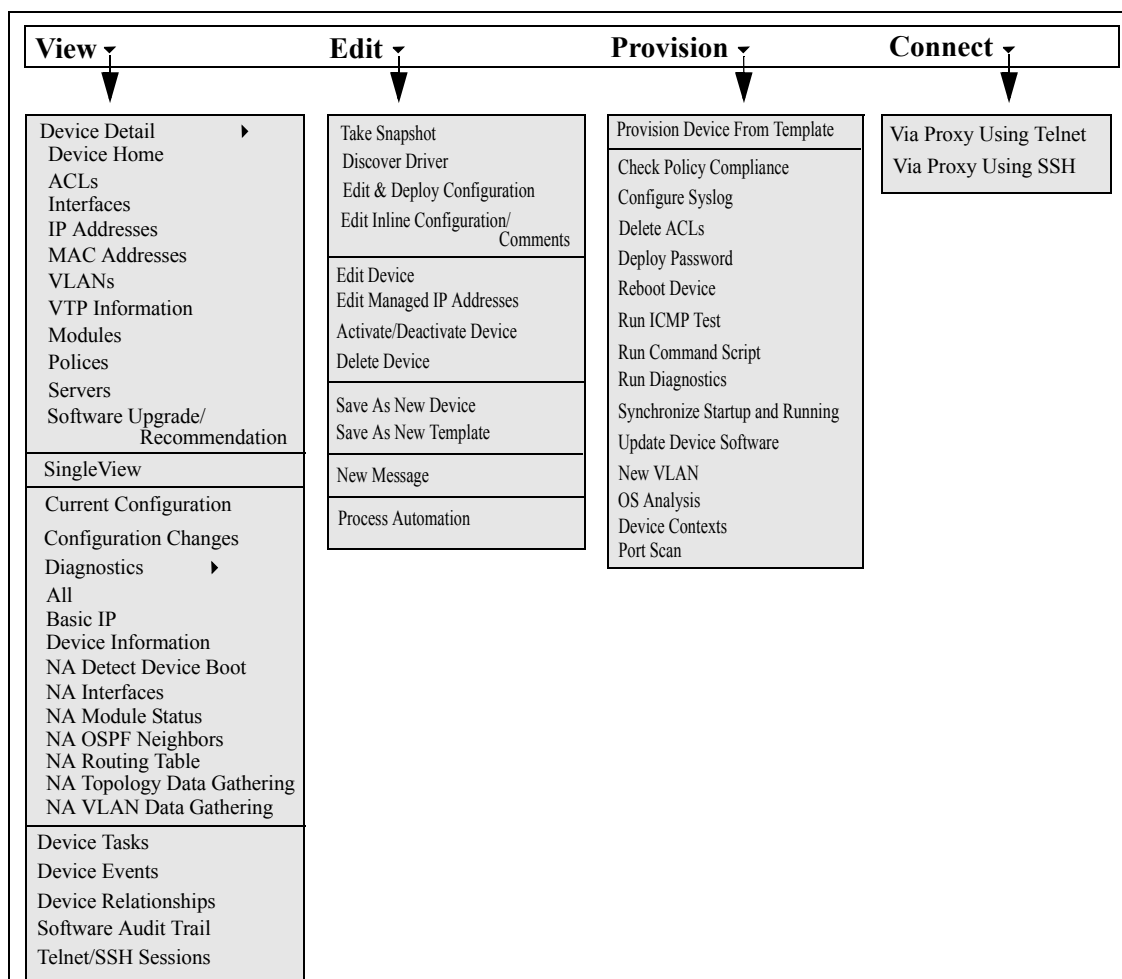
View Edit Provision Connect

Device Detail
Device Home
ACLs
Interfaces
IP Addresses
MAC Addresses
VLANs
VTP Information
Modules
Polices
Servers
Software Upgrade/ Recommendation

SingleView

Current Configuration
Configuration Changes
Diagnostics
All
Basic IP
Device Information
NA Detect Device Boot
NA Interfaces
NA Module Status
NA OSPF Neighbors
NA Routing Table
NA Topology Data Gathering
NA VLAN Data Gathering

Device Tasks
Device Events
Device Relationships
Software Audit Trail
Telnet/SSH Sessions

Take Snapshot
Discover Driver
Edit & Deploy Configuration
Edit Inline Configuration/ Comments

Edit Device
Edit Managed IP Addresses
Activate/Deactivate Device
Delete Device

Save As New Device
Save As New Template

New Message

Process Automation

Provision Device From Template

Check Policy Compliance
Configure Syslog
Delete ACLs
Deploy Password
Reboot Device
Run ICMP Test
Run Command Script
Run Diagnostics
Synchronize Startup and Running
Update Device Software
New VLAN
OS Analysis
Device Contexts
Port Scan

Via Proxy Using Telnet
Via Proxy Using SSH